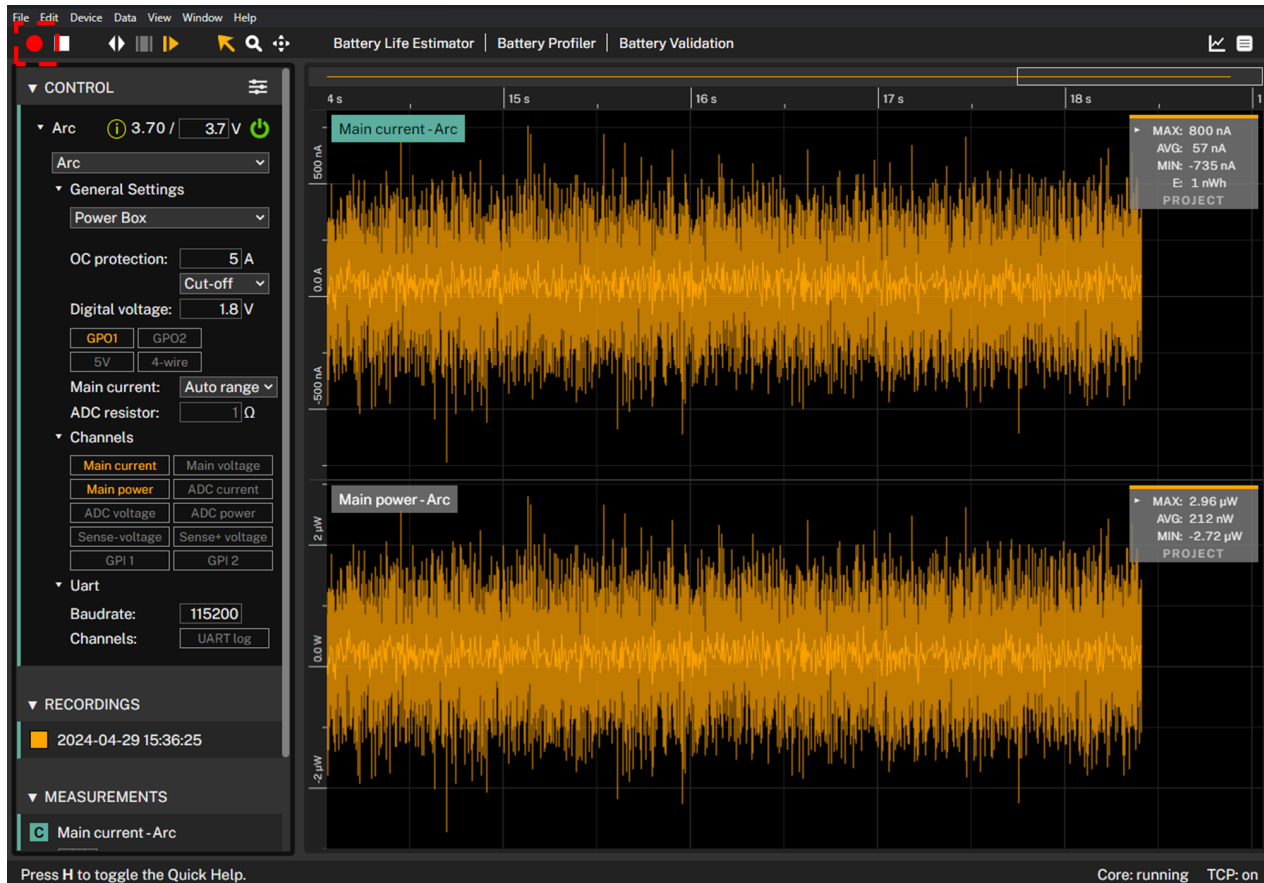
File Edit Device Data View Window Help

Battery Life Estimator | Battery Profiler | Battery Validation

▼ CONTROL

▼ Arc 3.70 / 3.7 V

Arc

▼ General Settings

Power Box

OC protection: 5 A

Cut-off

Digital voltage: 1.8 V

GPO1 GPO2

5V 4-wire

Main current: Auto range

ADC resistor: 1 Ω

▼ Channels

Main current Main voltage

Main power ADC current

ADC voltage ADC power

Sense-voltage Sense+ voltage

GPI 1 GPI 2

▼ Uart

Baudrate: 115200

Channels: UART log

▼ RECORDINGS

2024-04-29 15:36:25

▼ MEASUREMENTS

C Main current - Arc

4 s | 15 s | 16 s | 17 s | 18 s | 1

Main current - Arc

500 nA
0.0 A
-500 nA

MAX: 800 nA
AVG: 57 nA
MIN: -735 nA
E: 1 nWh
PROJECT

Main power - Arc

2 µW
0.0 W
-2 µW

MAX: 2.96 µW
AVG: 212 nW
MIN: -2.72 µW
PROJECT

Press H to toggle the Quick Help.

Core: running TCP: on